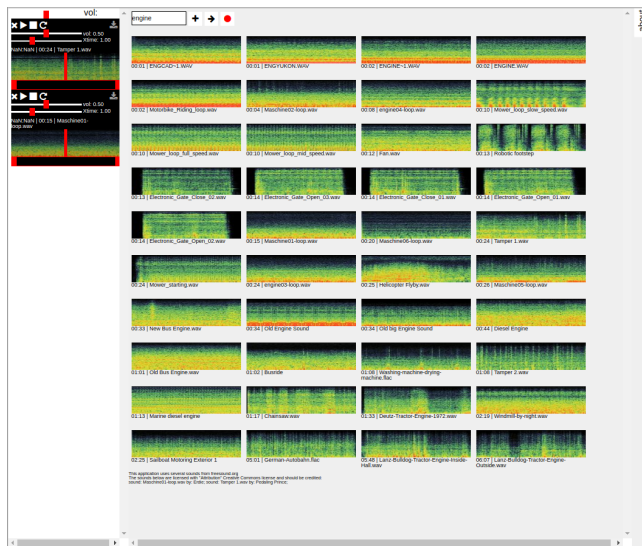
vol:

vol: 0.50
Xtime: 1.00
NaN:NaN | 00:24 | Tamper 1.wav

vol: 0.50
Xtime: 1.00
NaN:NaN | 00:15 | Maschine01-loop.wav

engine

00:01 | ENGCAD~1.WAV
00:01 | ENGYUKON.WAV
00:02 | ENGINE~1.WAV
00:02 | ENGINE.WAV
00:02 | Motorbike_Riding_loop.wav
00:04 | Maschine02-loop.wav
00:08 | engine04-loop.wav
00:10 | Mower_loop_slow_speed.wav
00:10 | Mower_loop_full_speed.wav
00:10 | Mower_loop_mid_speed.wav
00:12 | Fan.wav
00:13 | Robotic footstep
00:13 | Electronic_Gate_Close_02.wav
00:14 | Electronic_Gate_Open_03.wav
00:14 | Electronic_Gate_Close_01.wav
00:14 | Electronic_Gate_Open_01.wav
00:14 | Electronic_Gate_Open_02.wav
00:15 | Maschine01-loop.wav
00:20 | Maschine06-loop.wav
00:24 | Tamper 1.wav
00:24 | Mower_starting.wav
00:24 | engine03-loop.wav
00:25 | Helicopter Flyby.wav
00:26 | Maschine05-loop.wav
00:33 | New Bus Engine.wav
00:34 | Old Engine Sound
00:34 | Old Big Engine Sound
00:44 | Diesel Engine
01:01 | Old Bus Engine.wav
01:02 | Busride
01:08 | Washing-machine-drying-machine.flac
01:08 | Tamper 2.wav
01:13 | Marine diesel engine
01:17 | Chainsaw.wav
01:33 | Deutz-Tractor-Engine-1972.wav
02:19 | Windmill-by-night.wav
02:25 | Sailboat Motoring Exterior 1
05:01 | German-Autobahn.flac
05:48 | Lanz-Bulldog-Tractor-Engine-Inside-Hall.wav
06:07 | Lanz-Bulldog-Tractor-Engine-Outside.wav

This application uses several sounds from freesound.org
The sounds below are licensed with "Attribution" Creative Commons license and should be credited
sound: Maschine01-loop.wav by: Erdic sound: Tamper 1.wav by: Pedaling Prince;

about